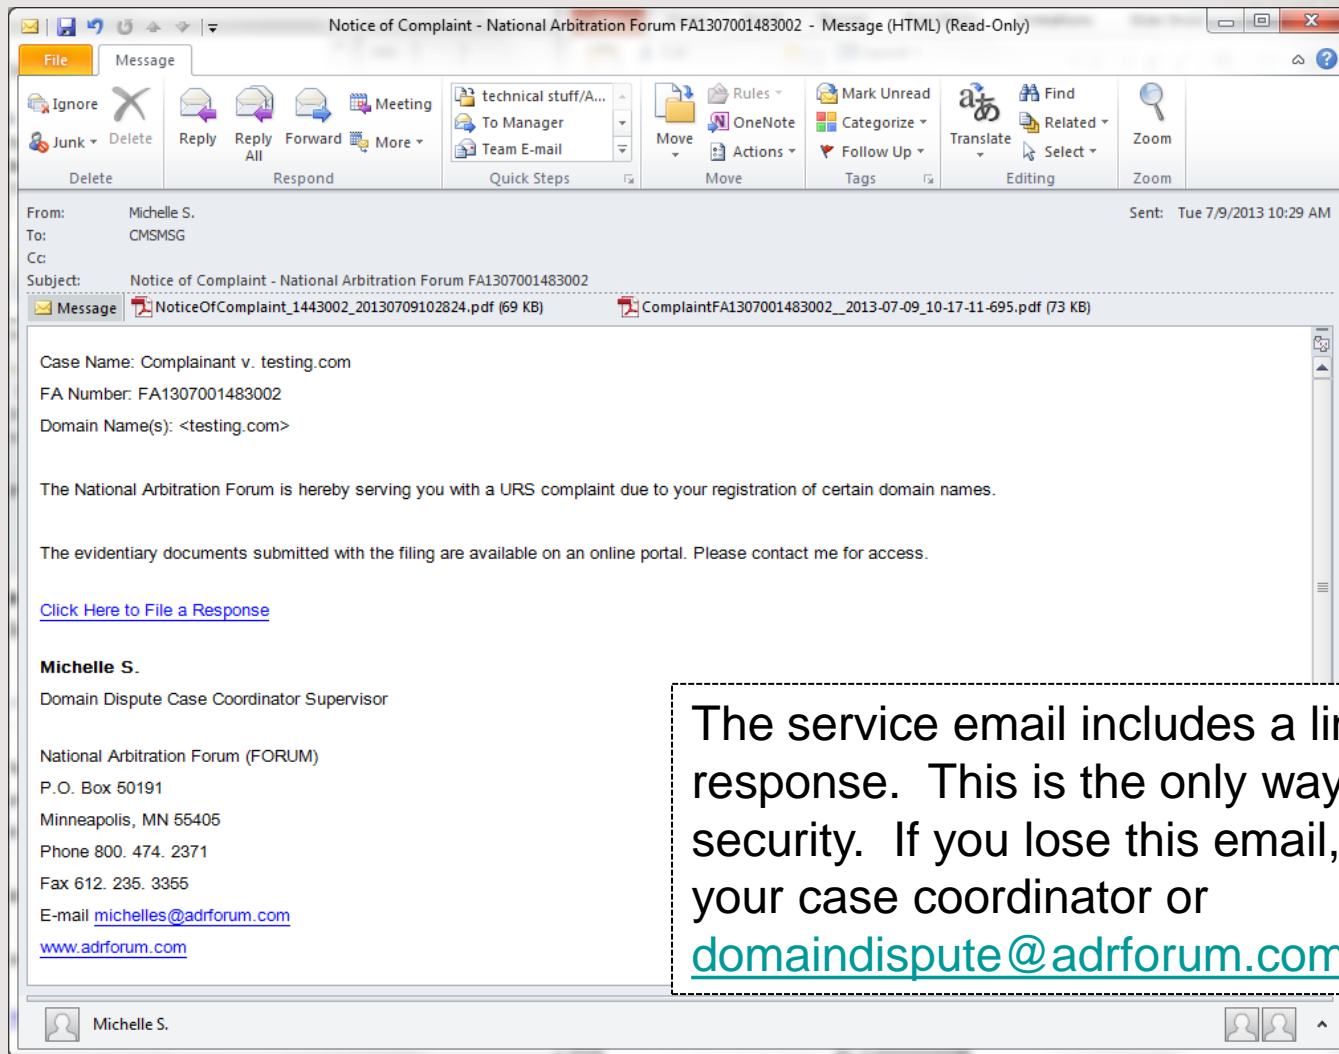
Notice of Complaint - National Arbitration Forum FA1307001483002 - Message (HTML) (Read-Only)

File Message

Ignore Junk Delete
Delete

Reply Reply All Forward Meeting More
Respond

technical stuff/A... To Manager Team E-mail
Quick Steps

Move Rules OneNote Actions
Move

Mark Unread Categorize Follow Up
Tags

Translate Find Related Select
Editing

Zoom
Zoom

From: Michelle S.
To: CMSMSG
Cc:
Subject: Notice of Complaint - National Arbitration Forum FA1307001483002
Sent: Tue 7/9/2013 10:29 AM

Message NoticeOfComplaint_1443002_20130709102824.pdf (69 KB) ComplaintFA1307001483002__2013-07-09_10-17-11-695.pdf (73 KB)

Case Name: Complainant v. testing.com

FA Number: FA1307001483002

Domain Name(s): <testing.com>

The National Arbitration Forum is hereby serving you with a URS complaint due to your registration of certain domain names.

The evidentiary documents submitted with the filing are available on an online portal. Please contact me for access.

Click Here to File a Response

Michelle S.

Domain Dispute Case Coordinator Supervisor

National Arbitration Forum (FORUM)

P.O. Box 50191

Minneapolis, MN 55405

Phone 800. 474. 2371

Fax 612. 235. 3355

E-mail michelles@adrforum.com

www.adrforum.com

The service email includes a li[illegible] response. This is the only way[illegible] security. If you lose this email,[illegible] your case coordinator or domaindispute@adrforum.com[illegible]

Michelle S.